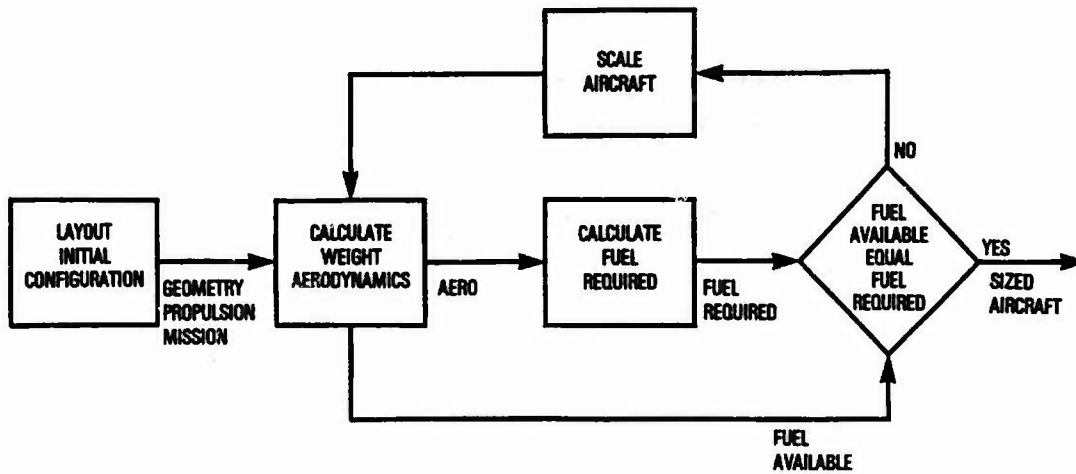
SCALE AIRCRAFT

NO

LAYOUT INITIAL CONFIGURATION

GEOMETRY PROPULSION MISSION

CALCULATE WEIGHT AERODYNAMICS

AERO

CALCULATE FUEL REQUIRED

FUEL REQUIRED

FUEL AVAILABLE EQUAL FUEL REQUIRED

YES

SIZED AIRCRAFT

FUEL AVAILABLE